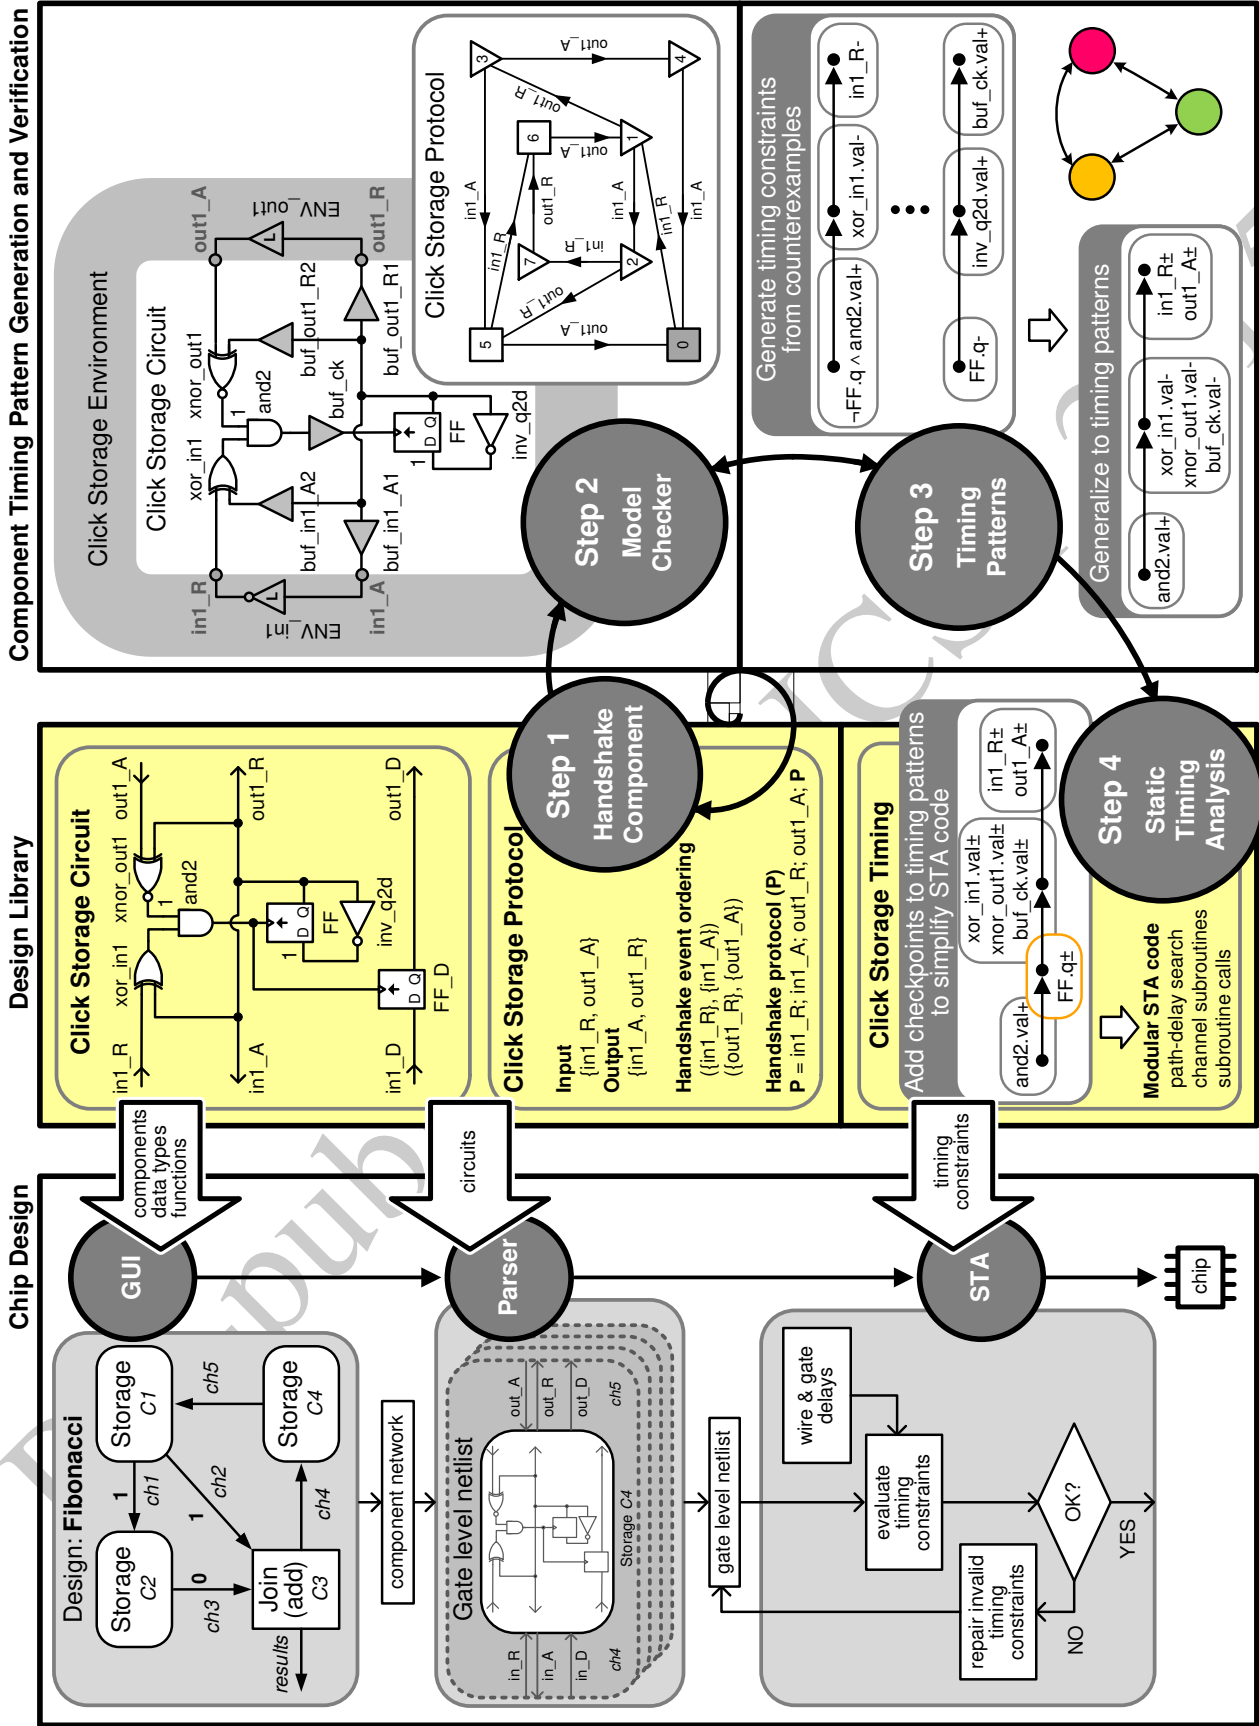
Component Timing Pattern Generation and Verification

Click Storage Environment

Click Storage Circuit

in1_R
ENV_in1
in1_A
xor_in1
buf_in1_A2
buf_in1_A1
and2
1
xnor_out1
buf_ck
buf_out1_R2
buf_out1_R1
FF
D Q
1
inv_q2d
out1_A
ENV_out1
out1_R

Click Storage Protocol

in1_A
in1_R
out1_R
in1_A
in1_R
in1_A
out1_A
out1_R
out1_A
out1_R
out1_A
in1_R
0 1 2 3 4 5 6 7

Generate timing constraints from counterexamples

¬FF.q ∧ and2.val+
xor_in1.val-
in1_R-
...
FF.q-
inv_q2d.val+
buf_ck.val+

Generalize to timing patterns

and2.val+
xor_in1.val-
xnor_out1.val-
buf_ck.val-
in1_R±
out1_A±

Step 2
Model Checker

Step 3
Timing Patterns

Design Library

Click Storage Circuit

in1_R
xor_in1
1
and2
xnor_out1
out1_A
out1_R
FF
D Q
1
inv_q2d
in1_A
in1_D
FF_D
D Q
out1_D

Click Storage Protocol

Input
{in1_R, out1_A}
Output
{in1_A, out1_R}

Handshake event ordering
({in1_R}, {in1_A})
({out1_R}, {out1_A})

Handshake protocol (P)
P = in1_R; in1_A; out1_R; out1_A; P

Step 1
Handshake Component

Click Storage Timing

Add checkpoints to timing patterns to simplify STA code

and2.val+
FF.q±
xor_in1.val±
xnor_out1.val±
buf_ck.val±
in1_R±
out1_A±

Modular STA code
path-delay search
channel subroutines
subroutine calls

Step 4
Static Timing Analysis

Chip Design

Design: Fibonacci

Storage C1
ch5
Storage C4
ch1
1
ch2
1
ch4
Storage C2
0
ch3
Join (add) C3
results

components data types functions

GUI

component network

circuits

Parser

Gate level netlist
out_A
out_R
out_D
ch5
Storage C4
in_R
in_A
in_D
ch4

gate level netlist

timing constraints

STA

chip

wire & gate delays

evaluate timing constraints

OK?

YES

NO

repair invalid timing constraints